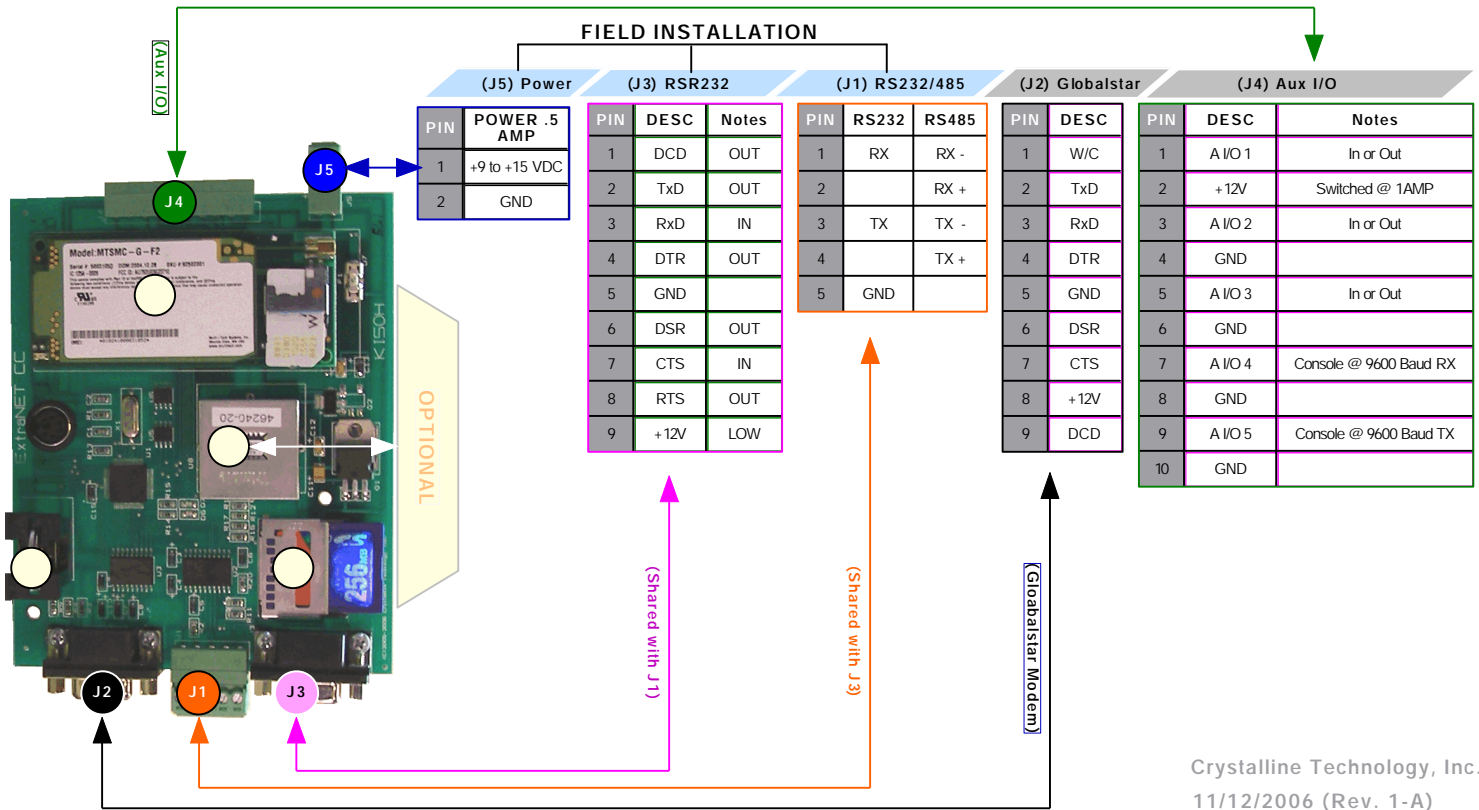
FIELD INSTALLATION

(Aux I/O)

J4
J5

(J5) Power

| PIN | POWER .5 AMP |
|---|---|
| 1 | +9 to +15 VDC |
| 2 | GND |

(J3) RSR232

| PIN | DESC | Notes |
|---|---|---|
| 1 | DCD | OUT |
| 2 | TxD | OUT |
| 3 | RxD | IN |
| 4 | DTR | OUT |
| 5 | GND | |
| 6 | DSR | OUT |
| 7 | CTS | IN |
| 8 | RTS | OUT |
| 9 | +12V | LOW |

(J1) RS232/485

| PIN | RS232 | RS485 |
|---|---|---|
| 1 | RX | RX - |
| 2 | | RX + |
| 3 | TX | TX - |
| 4 | | TX + |
| 5 | GND | |

(J2) Globalstar

| PIN | DESC |
|---|---|
| 1 | W/C |
| 2 | TxD |
| 3 | RxD |
| 4 | DTR |
| 5 | GND |
| 6 | DSR |
| 7 | CTS |
| 8 | +12V |
| 9 | DCD |

(J4) Aux I/O

| PIN | DESC | Notes |
|---|---|---|
| 1 | A I/O 1 | In or Out |
| 2 | +12V | Switched @ 1AMP |
| 3 | A I/O 2 | In or Out |
| 4 | GND | |
| 5 | A I/O 3 | In or Out |
| 6 | GND | |
| 7 | A I/O 4 | Console @ 9600 Baud RX |
| 8 | GND | |
| 9 | A I/O 5 | Console @ 9600 Baud TX |
| 10 | GND | |

Model:MTSMC-G-F2

ExtraNET CC

K150H

46240-20

256MB

OPTIONAL

(Shared with J1)

(Shared with J3)

(Globalstar Modem)

J2
J1
J3

Crystalline Technology, Inc.
11/12/2006 (Rev. 1-A)